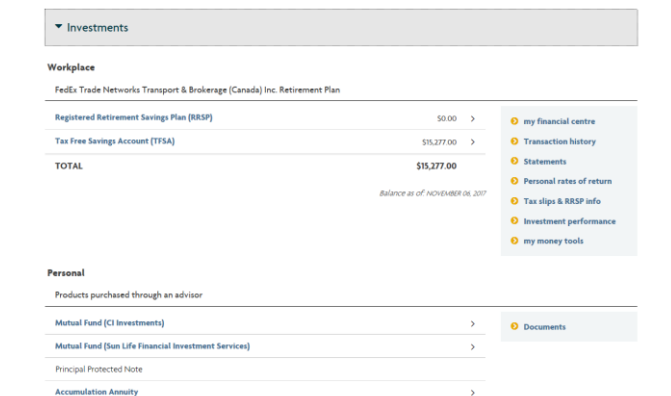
▼ Investments

Workplace

FedEx Trade Networks Transport & Brokerage (Canada) Inc. Retirement Plan

| | | |
|---|---|---|
| Registered Retirement Savings Plan (RRSP) | $0.00 | > |
| Tax Free Savings Account (TFSA) | $15,277.00 | > |
| TOTAL | $15,277.00 | |

Balance as of: NOVEMBER 06, 2017

my financial centre
Transaction history
Statements
Personal rates of return
Tax slips & RRSP info
Investment performance
my money tools

Personal

Products purchased through an advisor

Mutual Fund (CI Investments) >
Mutual Fund (Sun Life Financial Investment Services) >
Principal Protected Note
Accumulation Annuity >

Documents